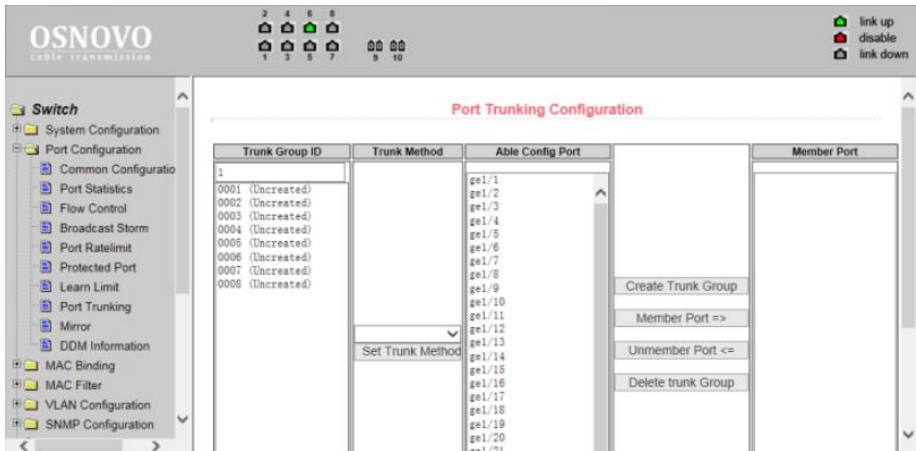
OSNOVO
cable transmission

2 4 6 8
1 3 5 7
9 10

link up
disable
link down

Switch
System Configuration
Port Configuration
Common Configuratio
Port Statistics
Flow Control
Broadcast Storm
Port Ratelimit
Protected Port
Learn Limit
Port Trunking
Mirror
DDM Information
MAC Binding
MAC Filter
VLAN Configuration
SNMP Configuration

Port Trunking Configuration

| Trunk Group ID | Trunk Method | Able Config Port | | Member Port |
|---|---|---|---|---|
| 1 | | | | |
| 0001 (Uncreated) 0002 (Uncreated) 0003 (Uncreated) 0004 (Uncreated) 0005 (Uncreated) 0006 (Uncreated) 0007 (Uncreated) 0008 (Uncreated) | Set Trunk Method | ge1/1 ge1/2 ge1/3 ge1/4 ge1/5 ge1/6 ge1/7 ge1/8 ge1/9 ge1/10 ge1/11 ge1/12 ge1/13 ge1/14 ge1/15 ge1/16 ge1/17 ge1/18 ge1/19 ge1/20 | Create Trunk Group / Member Port => / Unmember Port <= / Delete trunk Group | |